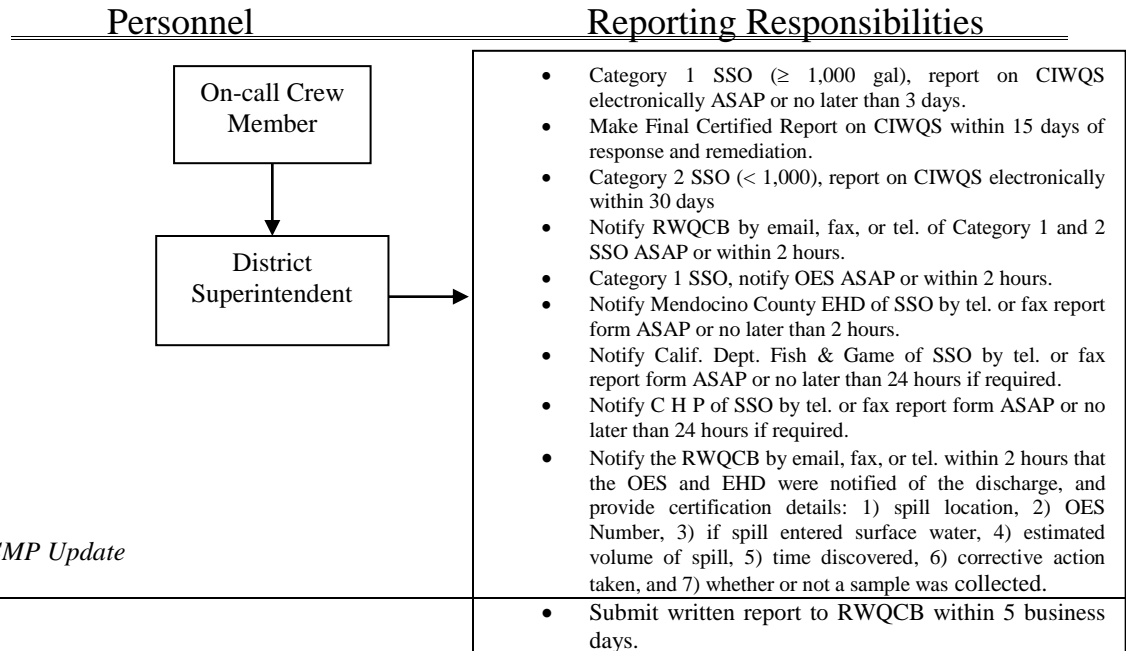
Personnel

Reporting Responsibilities

On-call Crew Member

District Superintendent

- Category 1 SSO (≥ 1,000 gal), report on CIWQS electronically ASAP or no later than 3 days.
- Make Final Certified Report on CIWQS within 15 days of response and remediation.
- Category 2 SSO (< 1,000), report on CIWQS electronically within 30 days
- Notify RWQCB by email, fax, or tel. of Category 1 and 2 SSO ASAP or within 2 hours.
- Category 1 SSO, notify OES ASAP or within 2 hours.
- Notify Mendocino County EHD of SSO by tel. or fax report form ASAP or no later than 2 hours.
- Notify Calif. Dept. Fish & Game of SSO by tel. or fax report form ASAP or no later than 24 hours if required.
- Notify C H P of SSO by tel. or fax report form ASAP or no later than 24 hours if required.
- Notify the RWQCB by email, fax, or tel. within 2 hours that the OES and EHD were notified of the discharge, and provide certification details: 1) spill location, 2) OES Number, 3) if spill entered surface water, 4) estimated volume of spill, 5) time discovered, 6) corrective action taken, and 7) whether or not a sample was collected.

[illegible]MP Update

- Submit written report to RWQCB within 5 business days.